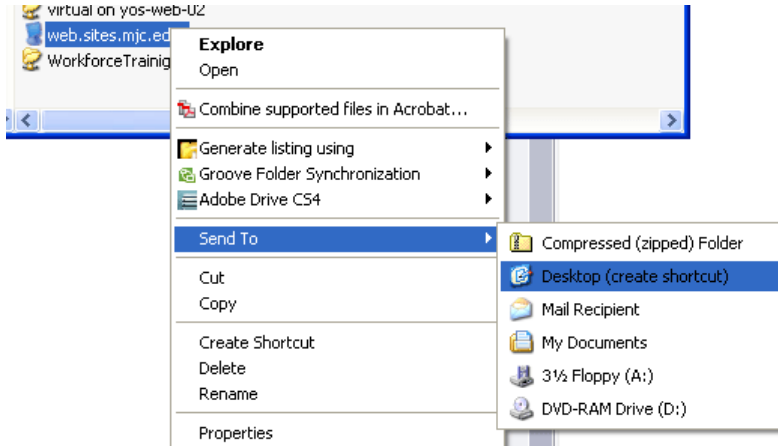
virtual on yos-web-02
web.sites.mjc.ed
WorkforceTrainig

Explore
Open
Combine supported files in Acrobat...
Generate listing using
Groove Folder Synchronization
Adobe Drive CS4
Send To
Cut
Copy
Create Shortcut
Delete
Rename
Properties

Compressed (zipped) Folder
Desktop (create shortcut)
Mail Recipient
My Documents
3½ Floppy (A:)
DVD-RAM Drive (D:)